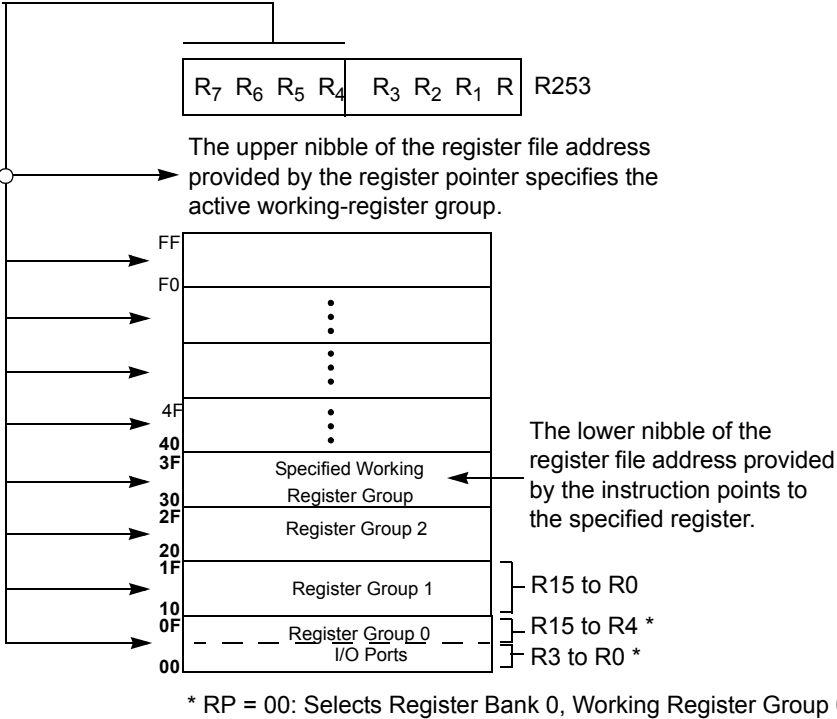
$R_7$ $R_6$ $R_5$ $R_4$ $R_3$ $R_2$ $R_1$ R R253

The upper nibble of the register file address provided by the register pointer specifies the active working-register group.

FF
F0
4F
40
3F
Specified Working Register Group
30
2F
Register Group 2
20
1F
Register Group 1
10
0F
Register Group 0
I/O Ports
00

The lower nibble of the register file address provided by the instruction points to the specified register.

R15 to R0
R15 to R4 *
R3 to R0 *

* RP = 00: Selects Register Bank 0, Working Register Group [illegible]